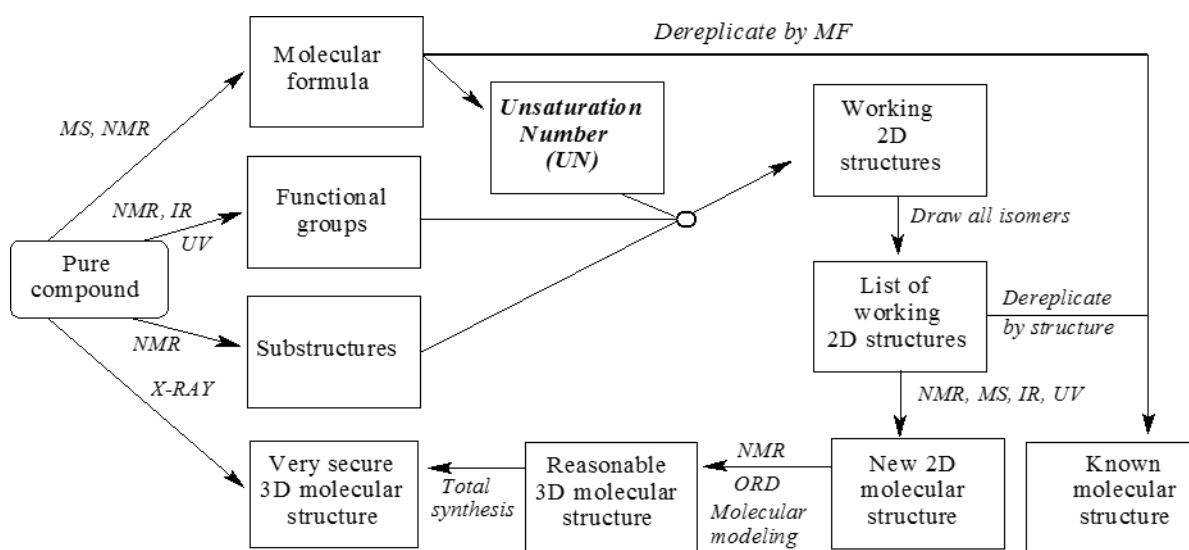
Dereplicate by MF

Molecular formula

MS, NMR

Unsaturation Number (UN)

Working 2D structures

NMR, IR UV

Functional groups

Draw all isomers

Pure compound

List of working 2D structures

Dereplicate by structure

NMR

Substructures

X-RAY

NMR, MS, IR, UV

Very secure 3D molecular structure

Total synthesis

Reasonable 3D molecular structure

NMR ORD Molecular modeling

New 2D molecular structure

Known molecular structure